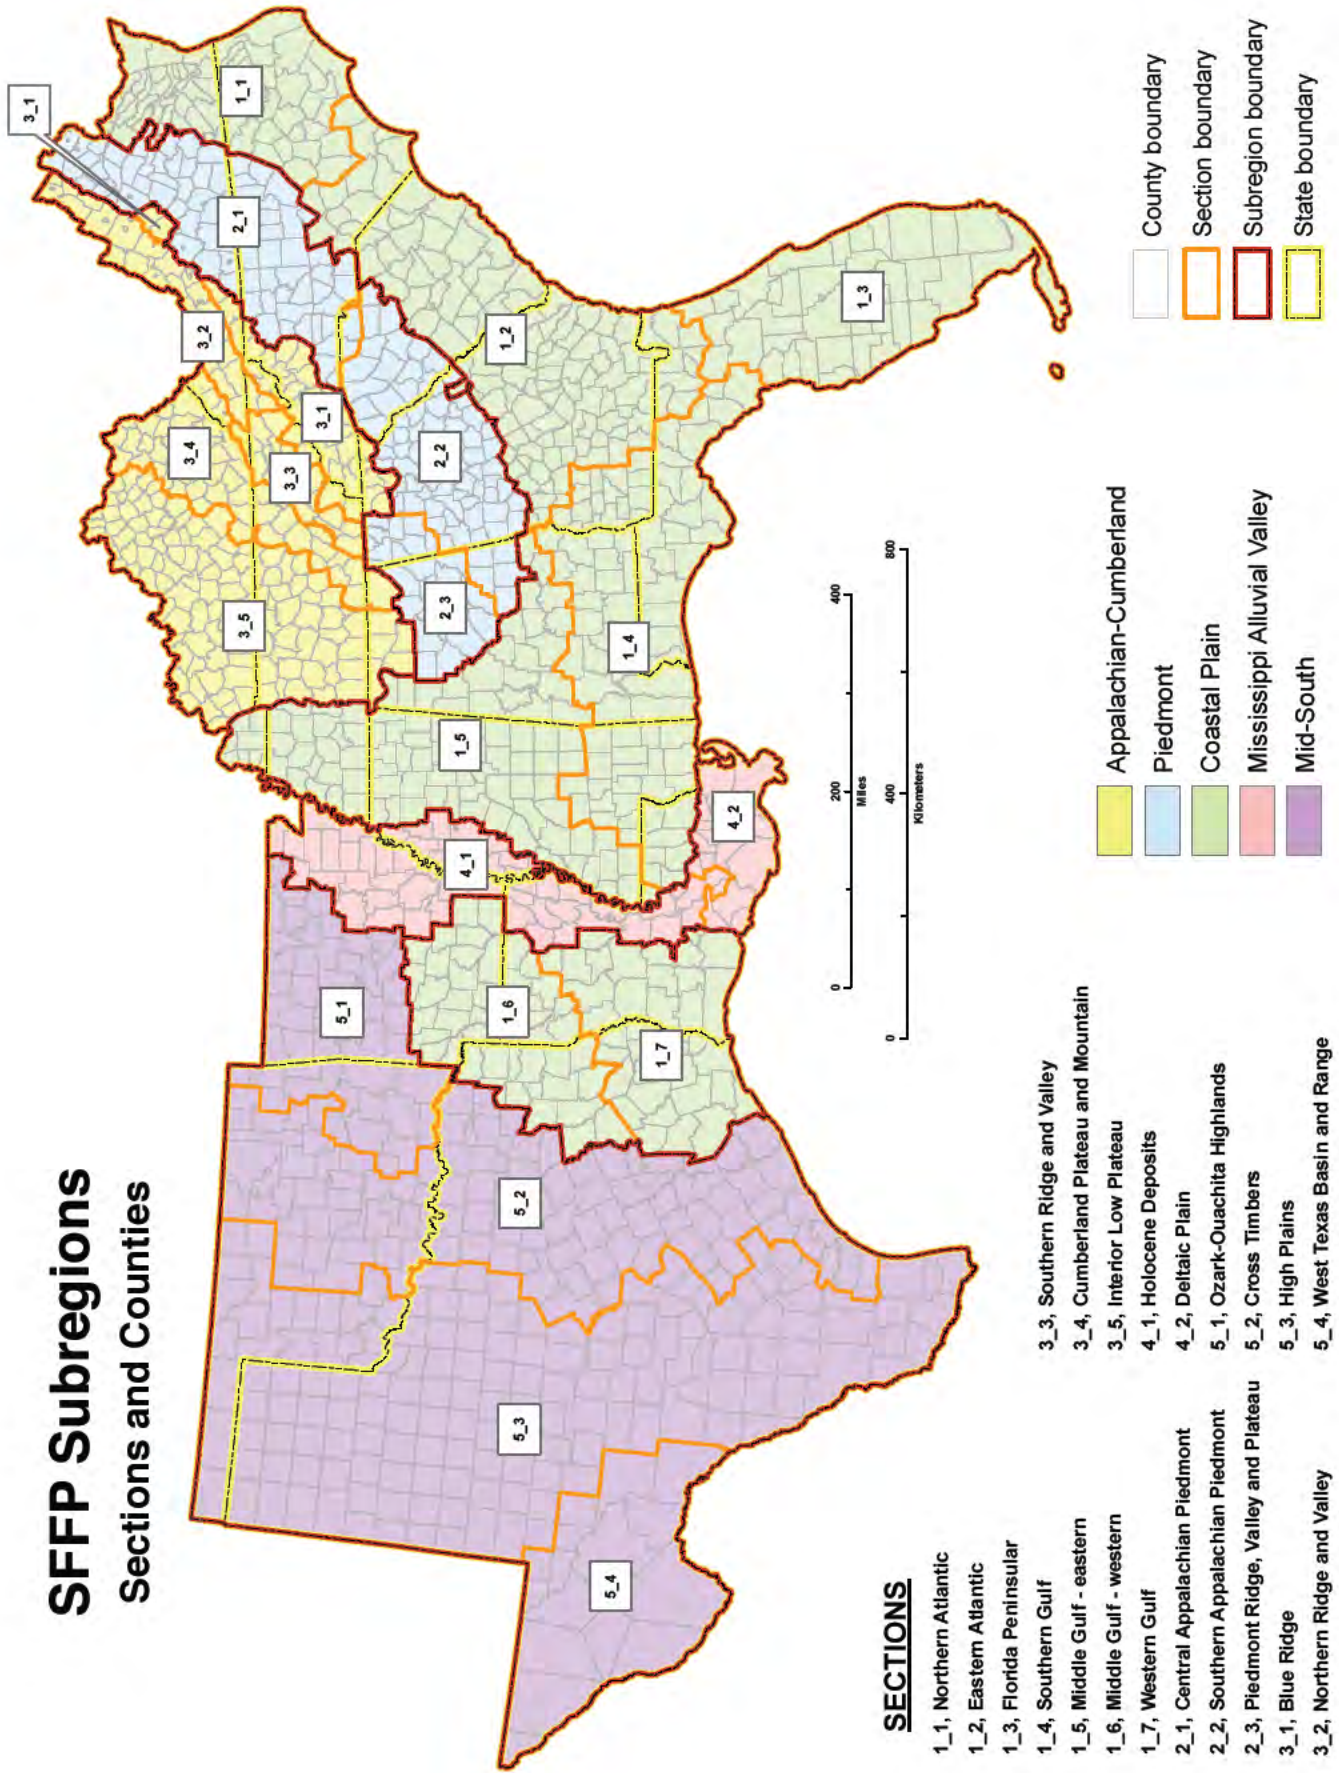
SFFP Subregions
Sections and Counties

SECTIONS
1_1, Northern Atlantic
1_2, Eastern Atlantic
1_3, Florida Peninsular
1_4, Southern Gulf
1_5, Middle Gulf - eastern
1_6, Middle Gulf - western
1_7, Western Gulf
2_1, Central Appalachian Piedmont
2_2, Southern Appalachian Piedmont
2_3, Piedmont Ridge, Valley and Plateau
3_1, Blue Ridge
3_2, Northern Ridge and Valley
3_3, Southern Ridge and Valley
3_4, Cumberland Plateau and Mountain
3_5, Interior Low Plateau
4_1, Holocene Deposits
4_2, Deltaic Plain
5_1, Ozark-Ouachita Highlands
5_2, Cross Timbers
5_3, High Plains
5_4, West Texas Basin and Range

Appalachian-Cumberland
Piedmont
Coastal Plain
Mississippi Alluvial Valley
Mid-South

County boundary
Section boundary
Subregion boundary
State boundary

0 200 400 Miles
0 400 800 Kilometers

1_1
2_1
3_1
3_2
1_2
1_3
3_1
2_2
3_4
3_3
2_3
1_4
3_5
1_5
4_2
4_1
5_1
1_6
1_7
5_2
5_3
5_4